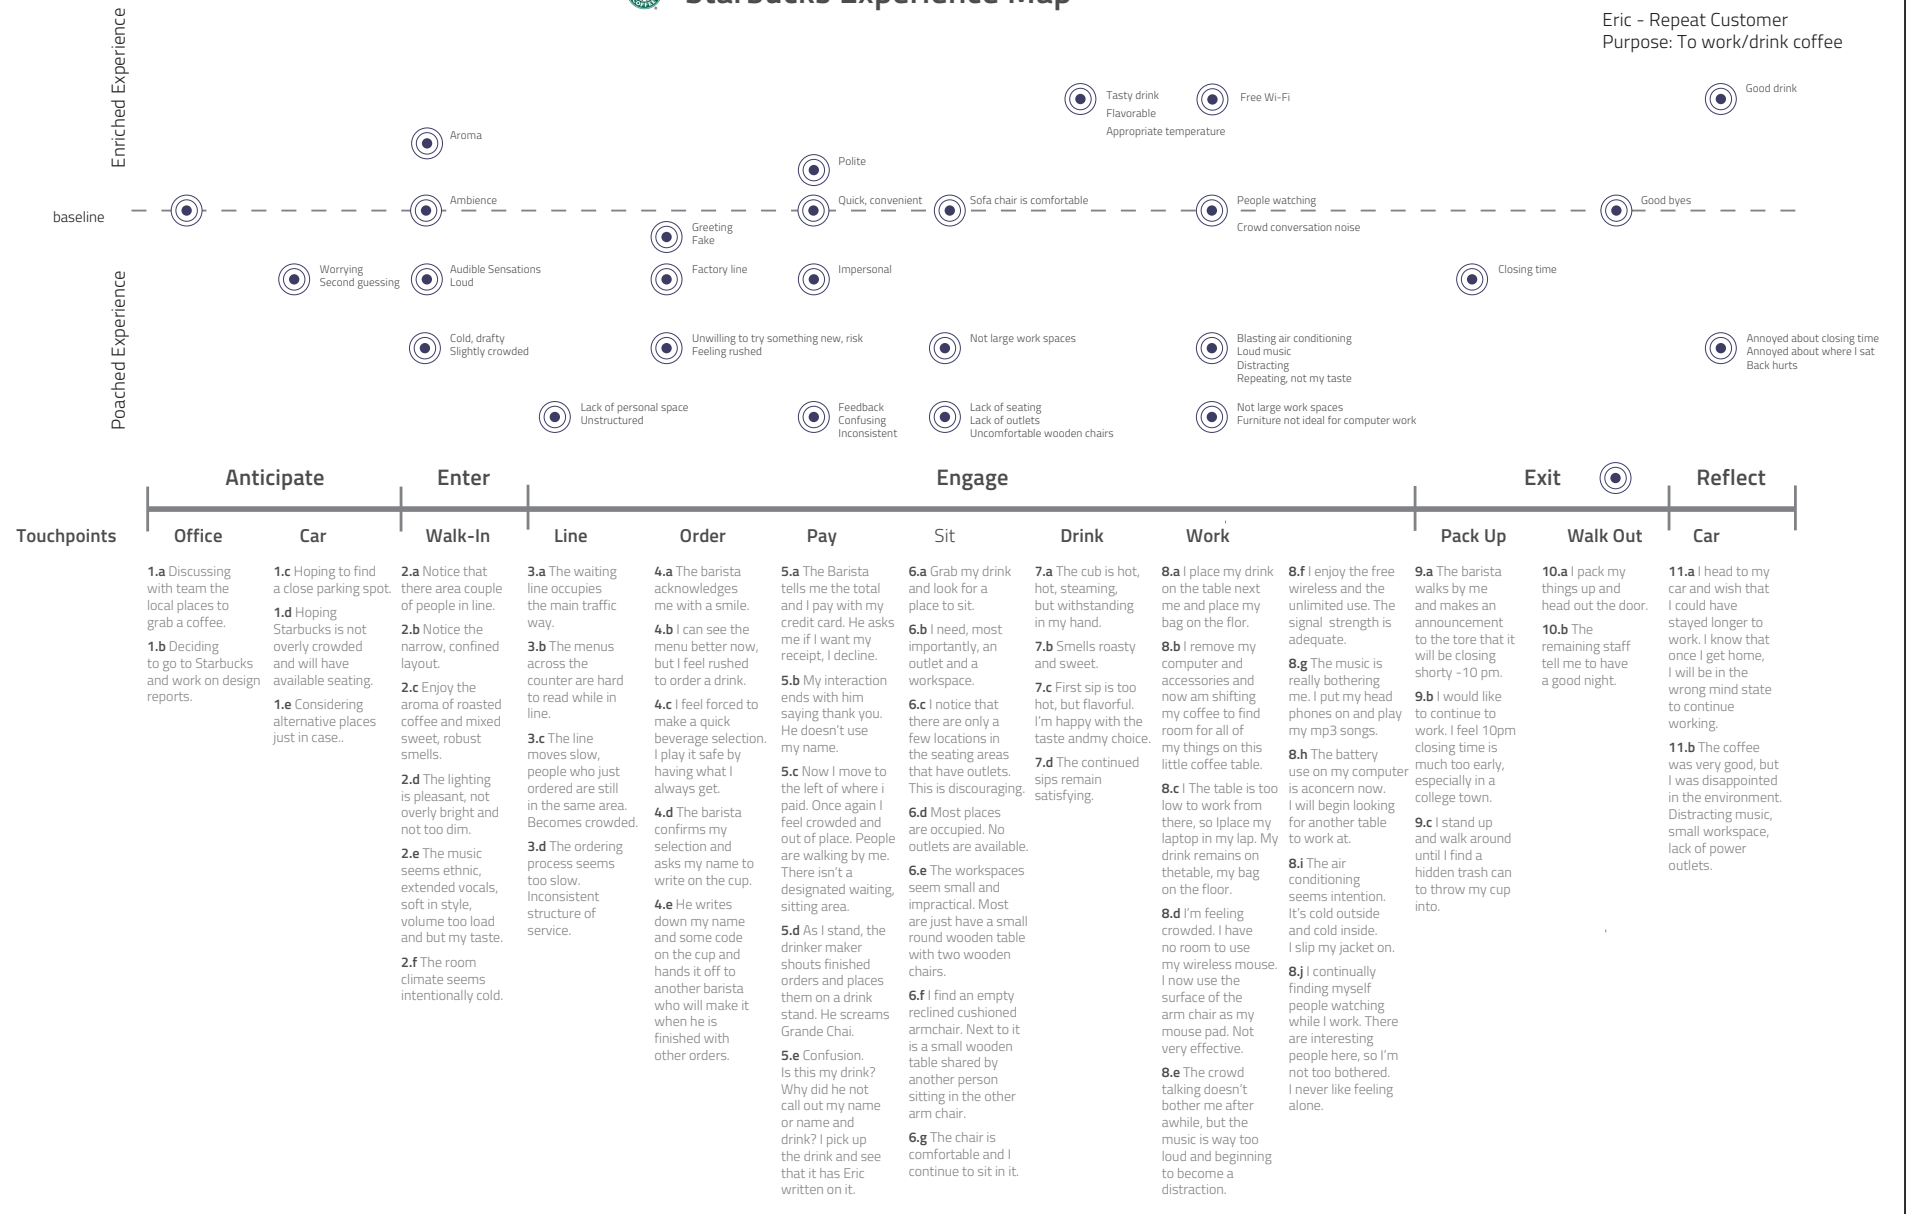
Starbucks Experience Map

Eric - Repeat Customer
Purpose: To work/drink coffee

Enriched Experience

baseline

Poached Experience

Aroma

Tasty drink
Flavorable
Appropriate temperature

Free Wi-Fi

Good drink

Polite

Ambience

Quick, convenient

Sofa chair is comfortable

People watching
Crowd conversation noise

Good byes

Greeting
Fake

Worrying
Second guessing

Audible Sensations
Loud

Factory line

Impersonal

Closing time

Cold, drafty
Slightly crowded

Unwilling to try something new, risk
Feeling rushed

Not large work spaces

Blasting air conditioning
Loud music
Distracting
Repeating, not my taste

Annoyed about closing time
Annoyed about where I sat
Back hurts

Lack of personal space
Unstructured

Feedback
Confusing
Inconsistent

Lack of seating
Lack of outlets
Uncomfortable wooden chairs

Not large work spaces
Furniture not ideal for computer work

Anticipate | Enter | Engage | Exit | Reflect

Touchpoints

Office
1.a Discussing with team the local places to grab a coffee.
1.b Deciding to go to Starbucks and work on design reports.

Car
1.c Hoping to find a close parking spot.
1.d Hoping Starbucks is not overly crowded and will have available seating.
1.e Considering alternative places just in case..

Walk-In
2.a Notice that there area couple of people in line.
2.b Notice the narrow, confined layout.
2.c Enjoy the aroma of roasted coffee and mixed sweet, robust smells.
2.d The lighting is pleasant, not overly bright and not too dim.
2.e The music seems ethnic, extended vocals, soft in style, volume too load and but my taste.
2.f The room climate seems intentionally cold.

Line
3.a The waiting line occupies the main traffic way.
3.b The menus across the counter are hard to read while in line.
3.c The line moves slow, people who just ordered are still in the same area. Becomes crowded.
3.d The ordering process seems too slow. Inconsistent structure of service.

Order
4.a The barista acknowledges me with a smile.
4.b I can see the menu better now, but I feel rushed to order a drink.
4.c I feel forced to make a quick beverage selection. I play it safe by having what I always get.
4.d The barista confirms my selection and asks my name to write on the cup.
4.e He writes down my name and some code on the cup and hands it off to another barista who will make it when he is finished with other orders.

Pay
5.a The Barista tells me the total and I pay with my credit card. He asks me if I want my receipt, I decline.
5.b My interaction ends with him saying thank you. He doesn't use my name.
5.c Now I move to the left of where i paid. Once again I feel crowded and out of place. People are walking by me. There isn't a designated waiting, sitting area.
5.d As I stand, the drinker maker shouts finished orders and places them on a drink stand. He screams Grande Chai.
5.e Confusion. Is this my drink? Why did he not call out my name or name and drink? I pick up the drink and see that it has Eric written on it.

Sit
6.a Grab my drink and look for a place to sit.
6.b I need, most importantly, an outlet and a workspace.
6.c I notice that there are only a few locations in the seating areas that have outlets. This is discouraging.
6.d Most places are occupied. No outlets are available.
6.e The workspaces seem small and impractical. Most are just have a small round wooden table with two wooden chairs.
6.f I find an empty reclined cushioned armchair. Next to it is a small wooden table shared by another person sitting in the other arm chair.
6.g The chair is comfortable and I continue to sit in it.

Drink
7.a The cub is hot, hot, steaming, but withstanding in my hand.
7.b Smells roasty and sweet.
7.c First sip is too hot, but flavorful. I'm happy with the taste andmy choice.
7.d The continued sips remain satisfying.

Work
8.a I place my drink on the table next me and place my bag on the flor.
8.b I remove my computer and accessories and now am shifting my coffee to find room for all of my things on this little coffee table.
8.c I The table is too low to work from there, so Iplace my laptop in my lap. My drink remains on thetable, my bag on the floor.
8.d I'm feeling crowded. I have no room to use my wireless mouse. I now use the surface of the arm chair as my mouse pad. Not very effective.
8.e The crowd talking doesn't bother me after awhile, but the music is way too loud and beginning to become a distraction.
8.f I enjoy the free wireless and the unlimited use. The signal strength is adequate.
8.g The music is really bothering me. I put my head phones on and play my mp3 songs.
8.h The battery use on my computer is aconcern now. I will begin looking for another table to work at.
8.i The air conditioning seems intention. It's cold outside and cold inside. I slip my jacket on.
8.j I continually finding myself people watching while I work. There are interesting people here, so I'm not too bothered. I never like feeling alone.

Pack Up
9.a The barista walks by me and makes an announcement to the tore that it will be closing shorty -10 pm.
9.b I would like to continue to work. I feel 10pm closing time is much too early, especially in a college town.
9.c I stand up and walk around until I find a hidden trash can to throw my cup into.

Walk Out
10.a I pack my things up and head out the door.
10.b The remaining staff tell me to have a good night.

Car
11.a I head to my car and wish that I could have stayed longer to work. I know that once I get home, I will be in the wrong mind state to continue working.
11.b The coffee was very good, but I was disappointed in the environment. Distracting music, small workspace, lack of power outlets.